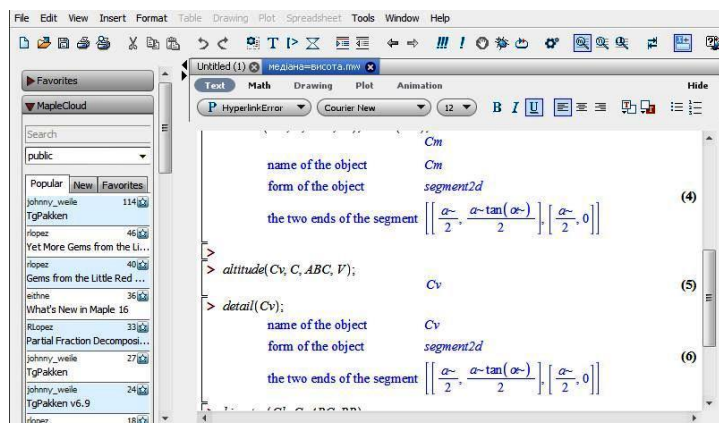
File Edit View Insert Format Table Drawing Plot Spreadsheet Tools Window Help

Favorites
MapleCloud
Search
public
Popular New Favorites
johnny_weile 114
TgPakken
rlopez 46
Yet More Gems from the Li...
rlopez 40
Gems from the Little Red ...
eithne 36
What's New in Maple 16
RLopez 33
Partial Fraction Decomposi...
johnny_weile 27
TgPakken
johnny_weile 24
TgPakken v6.9
rlopez 18

Untitled (1) медіана=висота.mw
Text Math Drawing Plot Animation Hide
P HyperlinkError Courier New 12 B I U

Cm
name of the object Cm
form of the object segment2d
the two ends of the segment $\left[\left[\frac{a\sim}{2}, \frac{a\sim\tan(\alpha\sim)}{2}\right], \left[\frac{a\sim}{2}, 0\right]\right]$ (4)

> altitude(Cv, C, ABC, V);
Cv (5)
> detail(Cv);
name of the object Cv
form of the object segment2d
the two ends of the segment $\left[\left[\frac{a\sim}{2}, \frac{a\sim\tan(\alpha\sim)}{2}\right], \left[\frac{a\sim}{2}, 0\right]\right]$ (6)